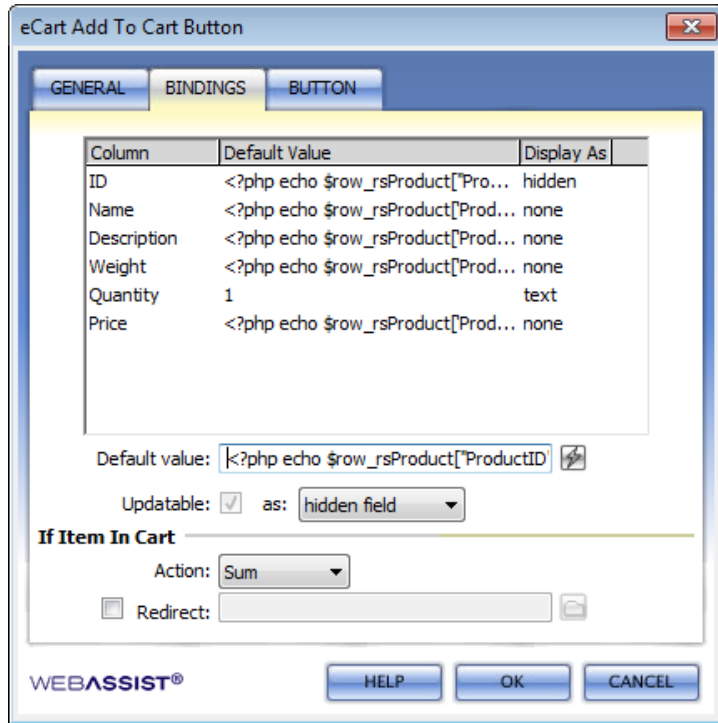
eCart Add To Cart Button

GENERAL BINDINGS BUTTON

| Column | Default Value | Display As |
|---|---|---|
| ID | <?php echo $row_rsProduct["Pro... | hidden |
| Name | <?php echo $row_rsProduct['Prod... | none |
| Description | <?php echo $row_rsProduct['Prod... | none |
| Weight | <?php echo $row_rsProduct['Prod... | none |
| Quantity | 1 | text |
| Price | <?php echo $row_rsProduct['Prod... | none |

Default value: <?php echo $row_rsProduct["ProductID'

Updatable: as: hidden field

If Item In Cart

Action: Sum

Redirect:

WEBASSIST®

HELP OK CANCEL